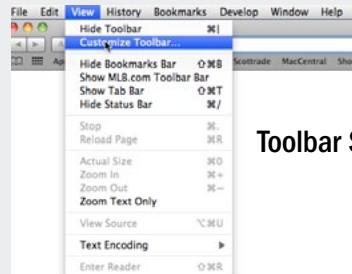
File Edit View History Bookmarks Develop Window Help

Hide Toolbar ⌘|
Customize Toolbar...

Hide Bookmarks Bar ⇧⌘B
Show MLB.com Toolbar Bar
Show Tab Bar ⇧⌘T
Hide Status Bar ⌘/

Stop ⌘.
Reload Page ⌘R

Actual Size ⌘0
Zoom In ⌘+
Zoom Out ⌘−
Zoom Text Only

View Source ⌥⌘U

Text Encoding ▶

Enter Reader ⇧⌘R

Scottrade MacCentral Sho

Toolbar S